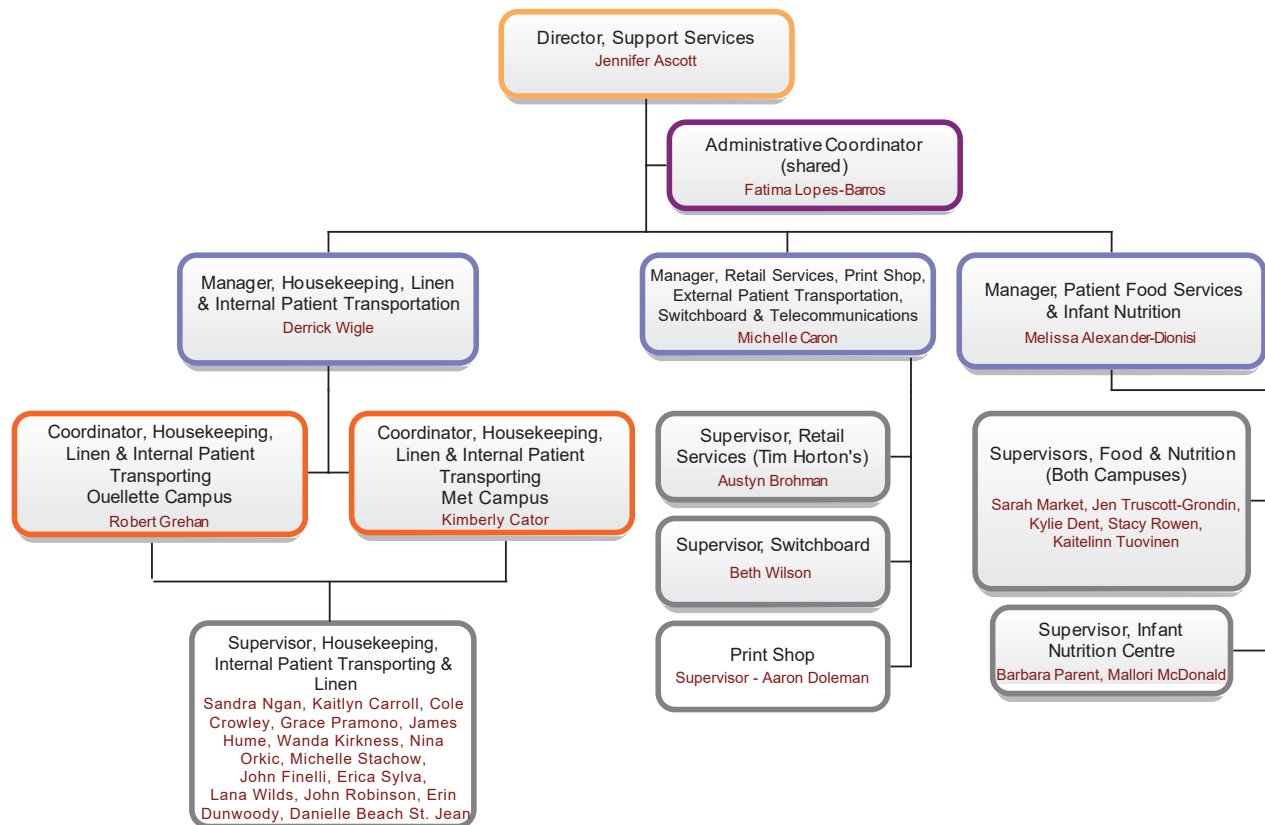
Director, Support Services
Jennifer Ascott

Administrative Coordinator (shared)
Fatima Lopes-Barros

Manager, Housekeeping, Linen & Internal Patient Transportation
Derrick Wigle

Manager, Retail Services, Print Shop, External Patient Transportation, Switchboard & Telecommunications
Michelle Caron

Manager, Patient Food Services & Infant Nutrition
Melissa Alexander-Dionisi

Coordinator, Housekeeping, Linen & Internal Patient Transporting Ouellette Campus
Robert Grehan

Coordinator, Housekeeping, Linen & Internal Patient Transporting Met Campus
Kimberly Cator

Supervisor, Retail Services (Tim Horton's)
Austyn Brohman

Supervisor, Switchboard
Beth Wilson

Print Shop
Supervisor - Aaron Doleman

Supervisors, Food & Nutrition (Both Campuses)
Sarah Market, Jen Truscott-Grondin, Kylie Dent, Stacy Rowen, Kaitelinn Tuovinen

Supervisor, Infant Nutrition Centre
Barbara Parent, Mallori McDonald

Supervisor, Housekeeping, Internal Patient Transporting & Linen
Sandra Ngan, Kaitlyn Carroll, Cole Crowley, Grace Pramono, James Hume, Wanda Kirkness, Nina Orkic, Michelle Stachow, John Finelli, Erica Sylva, Lana Wilds, John Robinson, Erin Dunwoody, Danielle Beach St. Jean